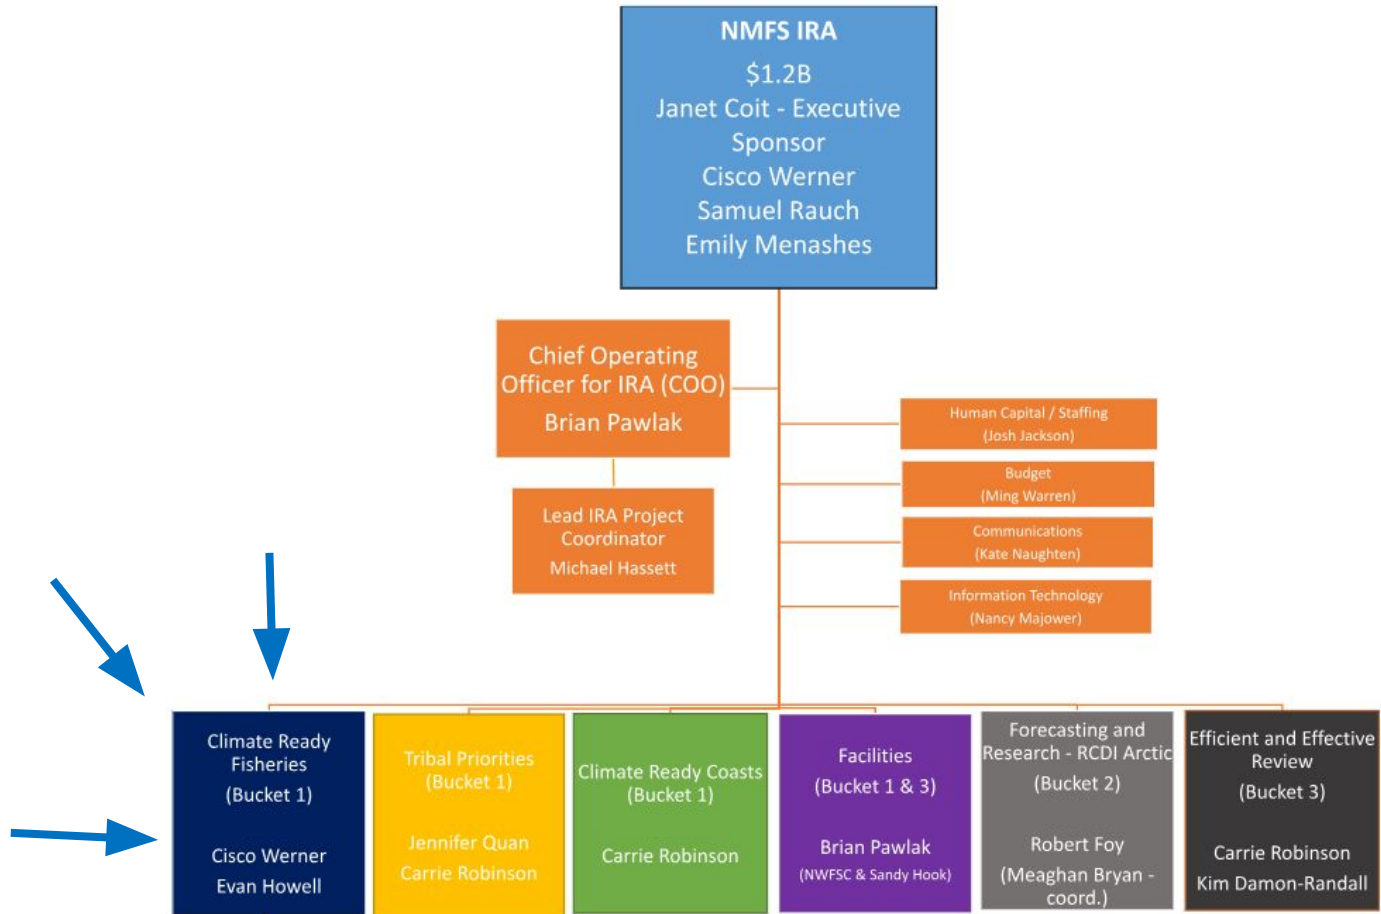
NMFS IRA
$1.2B
Janet Coit - Executive Sponsor
Cisco Werner
Samuel Rauch
Emily Menashes

Chief Operating Officer for IRA (COO)
Brian Pawlak

Lead IRA Project Coordinator
Michael Hassett

Human Capital / Staffing
(Josh Jackson)

Budget
(Ming Warren)

Communications
(Kate Naughten)

Information Technology
(Nancy Majower)

Climate Ready Fisheries
(Bucket 1)
Cisco Werner
Evan Howell

Tribal Priorities
(Bucket 1)
Jennifer Quan
Carrie Robinson

Climate Ready Coasts
(Bucket 1)
Carrie Robinson

Facilities
(Bucket 1 & 3)
Brian Pawlak
(NWFSC & Sandy Hook)

Forecasting and Research - RCDI Arctic
(Bucket 2)
Robert Foy
(Meaghan Bryan - coord.)

Efficient and Effective Review
(Bucket 3)
Carrie Robinson
Kim Damon-Randall